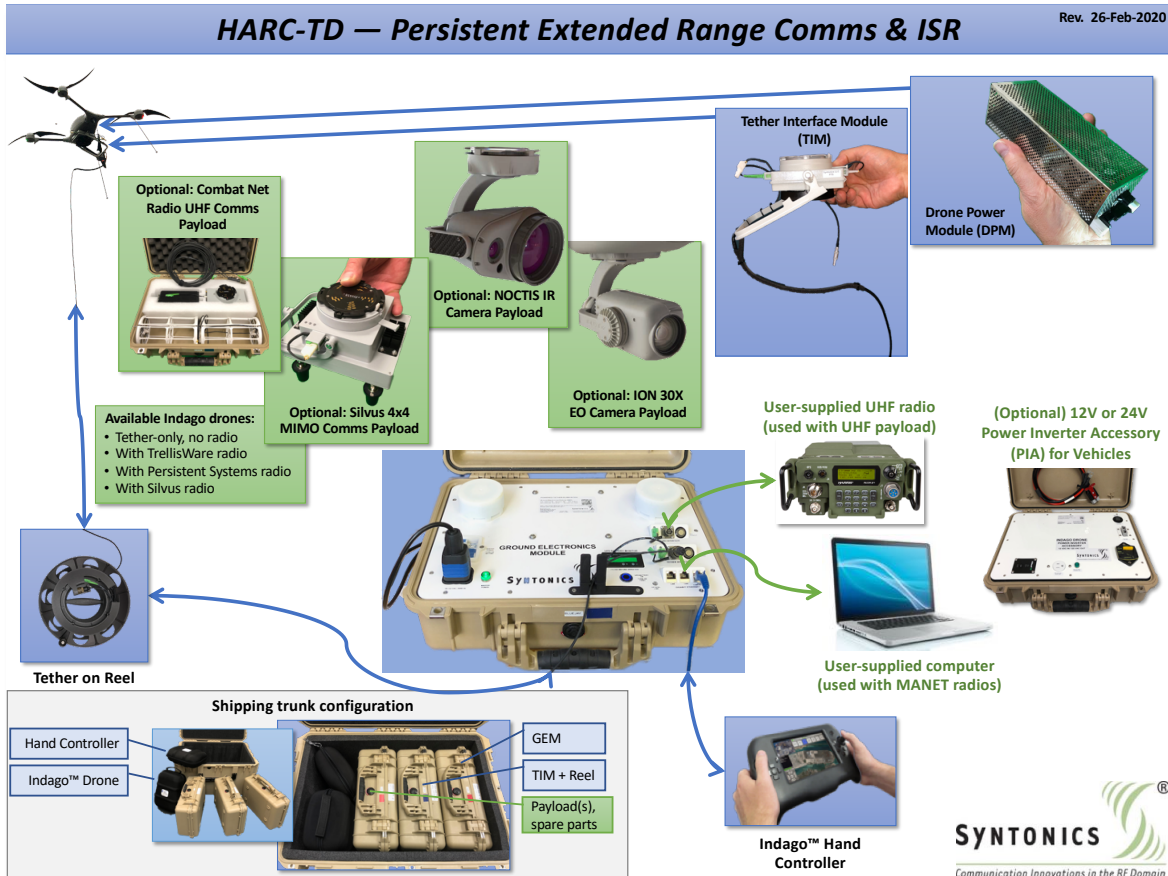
HARC-TD — Persistent Extended Range Comms & ISR

Rev. 26-Feb-2020

Tether Interface Module (TIM)

Drone Power Module (DPM)

Optional: Combat Net Radio UHF Comms Payload

Optional: NOCTIS IR Camera Payload

Optional: ION 30X EO Camera Payload

Optional: Silvus 4x4 MIMO Comms Payload

Available Indago drones:
• Tether-only, no radio
• With TrellisWare radio
• With Persistent Systems radio
• With Silvus radio

User-supplied UHF radio (used with UHF payload)

(Optional) 12V or 24V Power Inverter Accessory (PIA) for Vehicles

GROUND ELECTRONICS MODULE

SYNTONICS

User-supplied computer (used with MANET radios)

Tether on Reel

Shipping trunk configuration

Hand Controller

Indago™ Drone

GEM

TIM + Reel

Payload(s), spare parts

Indago™ Hand Controller

SYNTONICS®
Communication Innovations in the RF Domain